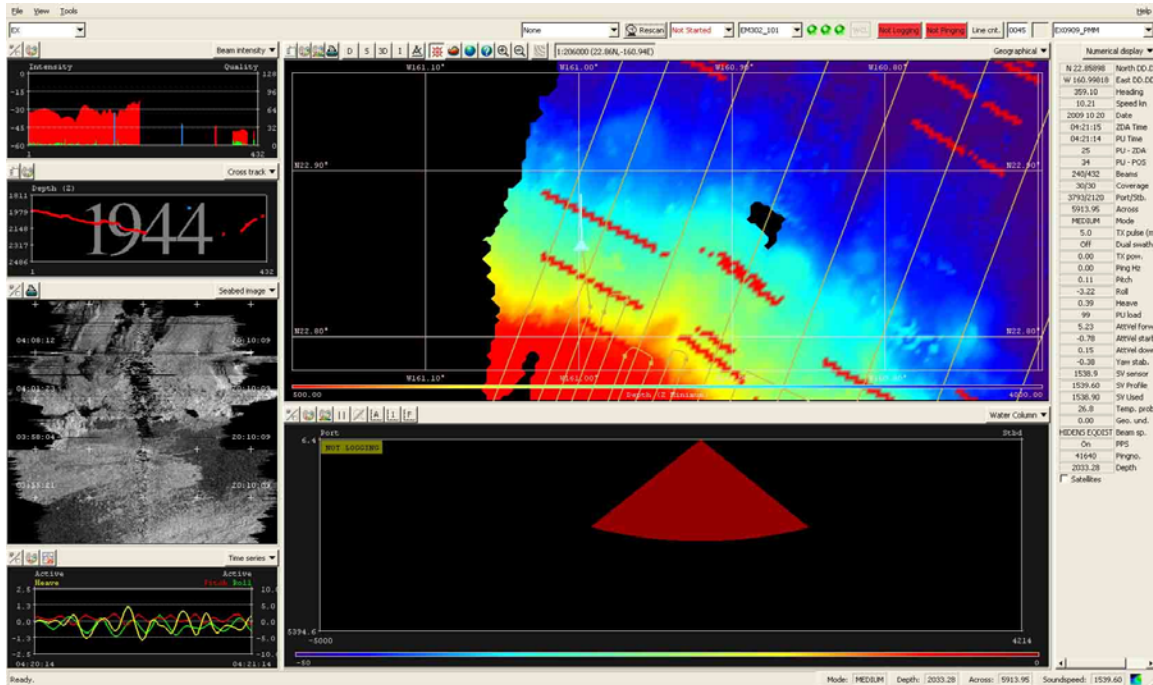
File View Tools Help

EX | None | Rescan | Not Started | EM302_101 | Not Logging | Not Pinging | Line cnt. | 0045 | EX0909_PMM

Beam intensity
Intensity Quality
0 128
-15 96
-30 64
-45 32
-60 0
1 432

Cross track
Depth (Z)
1811
1979
2148
2317
2486
1 432
1944

Seabed image
04:08:12 20:10:09
04:01:21 20:10:09
03:58:04 20:10:09
03:53:21 20:10:09

Time series
Active Heave Active Pitch Roll
2.5 10.0
1.3 5.0
0.0 0.0
-1.3 -5.0
-2.5 -10.0
04:20:14 04:21:14

D S 3D I | 1:206000 (22.86N,-160.94E) | Geographical
W161.10° W161.00° W160.90° W160.80°
N22.90° N22.90°
N22.80° N22.80°
W161.10° W161.00° W160.80°
500.00 Depth (Z Fixing) 4000.00

Water Column
Port Stbd
6.4
NOT LOGGING
5394.6
-5000 4214
-50 0

Numerical display
| N 22.85898 | North DD.D |
|---|---|
| W 160.99818 | East DD.D |
| 359.10 | Heading |
| 10.21 | Speed kn |
| 2009 10 20 | Date |
| 04:21:15 | ZDA Time |
| 04:21:14 | PU Time |
| 25 | PU - ZDA |
| 34 | PU - POS |
| 240/432 | Beams |
| 30/30 | Coverage |
| 3793/2120 | Port/Stb. |
| 5913.95 | Across |
| MEDIUM | Mode |
| 5.0 | TX pulse (m |
| Off | Dual swath |
| 0.00 | TX pow. |
| 0.00 | Ping Hz |
| 0.11 | Pitch |
| -3.22 | Roll |
| 0.39 | Heave |
| 99 | PU load |
| 5.23 | AttVel forw |
| -0.78 | AttVel starb |
| 0.15 | AttVel down |
| -0.38 | Yaw stab. |
| 1538.9 | SV sensor |
| 1539.60 | SV Profile |
| 1538.90 | SV Used |
| 26.8 | Temp. prob |
| 0.00 | Geo. und. |
| HIDENS EQDIST | Beam sp. |
| On | PPS |
| 41640 | Pingno. |
| 2033.28 | Depth |

Satellites

Ready. Mode: MEDIUM Depth: 2033.28 Across: 5913.95 Soundspeed: 1539.60